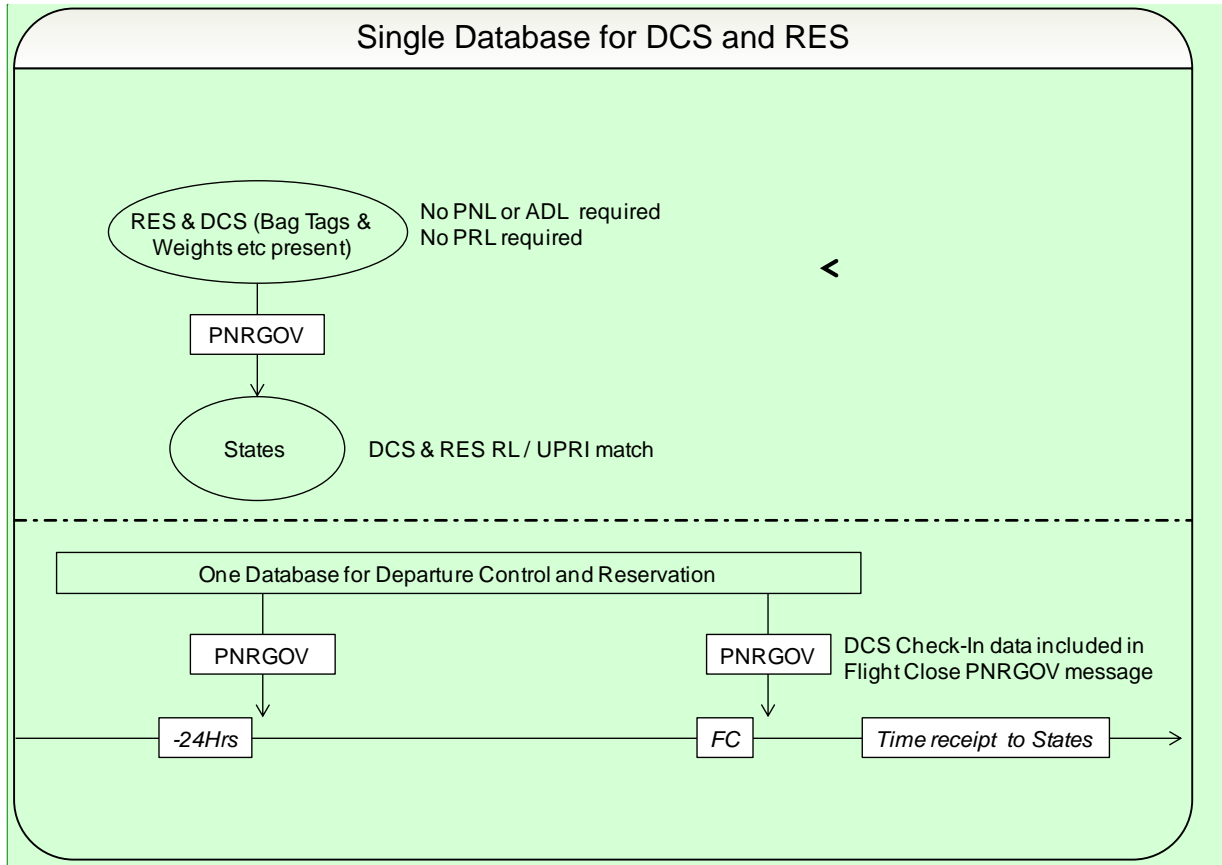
Single Database for DCS and RES

RES & DCS (Bag Tags & Weights etc present)

No PNL or ADL required
No PRL required

<

PNRGOV

States

DCS & RES RL / UPRI match

One Database for Departure Control and Reservation

PNRGOV

PNRGOV

DCS Check-In data included in Flight Close PNRGOV message

-24Hrs

FC

Time receipt to States